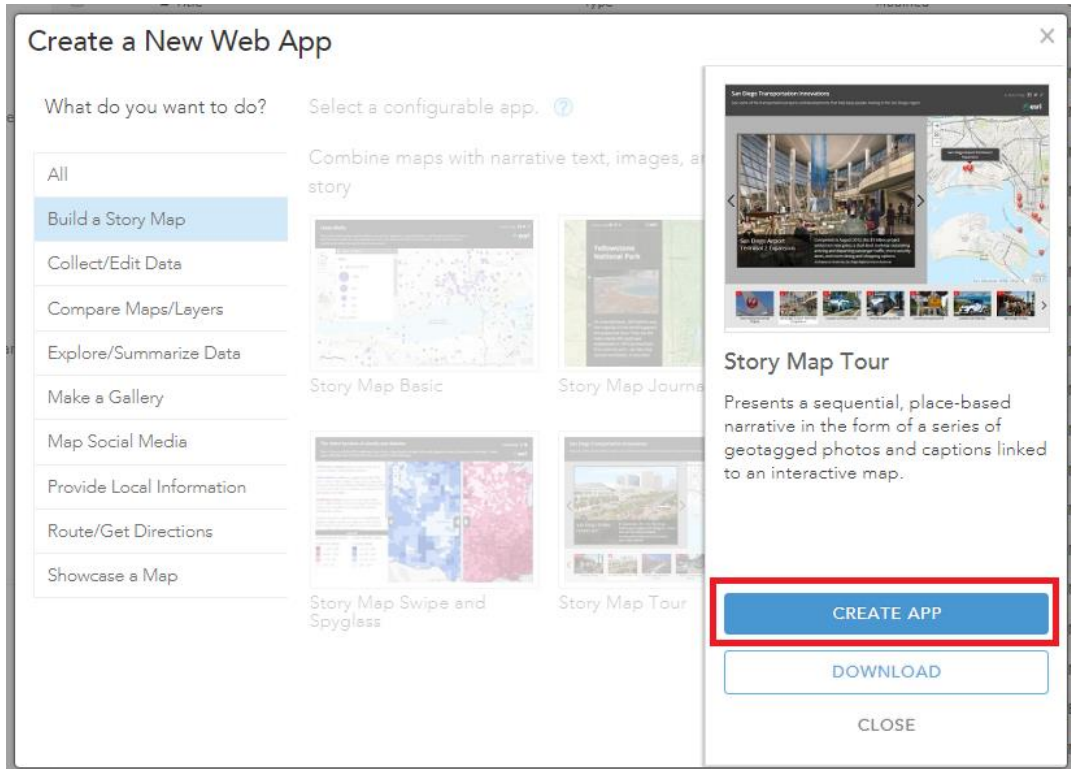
Create a New Web App

×

What do you want to do?

All

Build a Story Map

Collect/Edit Data

Compare Maps/Layers

Explore/Summarize Data

Make a Gallery

Map Social Media

Provide Local Information

Route/Get Directions

Showcase a Map

Select a configurable app.

Combine maps with narrative text, images, a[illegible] story

Story Map Basic

Story Map Journa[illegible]

Story Map Swipe and Spyglass

Story Map Tour

San Diego Transportation Innovations

esri

San Diego Airport Terminal 2 Expansion

Story Map Tour

Presents a sequential, place-based narrative in the form of a series of geotagged photos and captions linked to an interactive map.

CREATE APP

DOWNLOAD

CLOSE